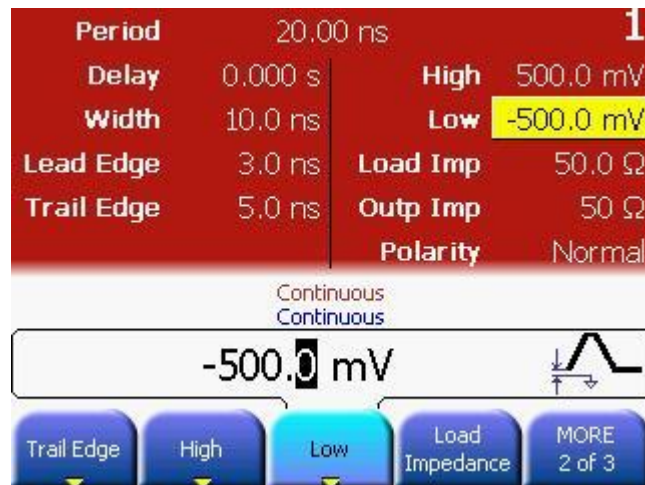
Period 20.00 ns 1

Delay 0.000 s

Width 10.0 ns

Lead Edge 3.0 ns

Trail Edge 5.0 ns

High 500.0 mV

Low -500.0 mV

Load Imp 50.0 Ω

Outp Imp 50 Ω

Polarity Normal

Continuous
Continuous

-500.0 mV

Trail Edge | High | Low | Load Impedance | MORE 2 of 3